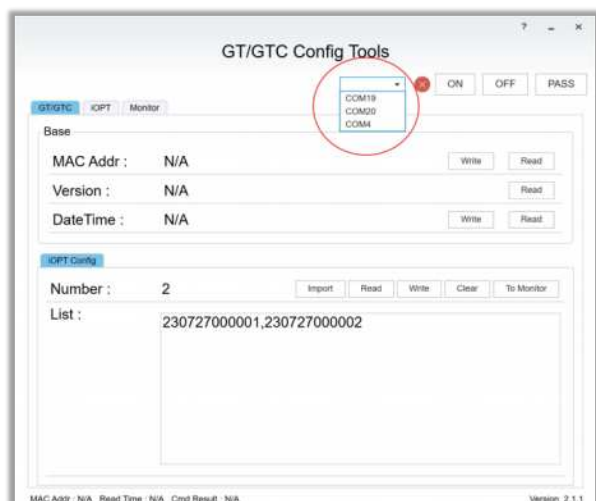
? _ ×

GT/GTC Config Tools

COM19
COM20
COM4

ON OFF PASS

GT/GTC IOPT Monitor

Base

MAC Addr : N/A Write Read

Version : N/A Read

DateTime : N/A Write Read

IOPT Config

Number : 2 Import Read Write Clear To Monitor

List : 230727000001,230727000002

MAC Addr : N/A Read Time : N/A Cmd Result : N/A Version: 2.1.1